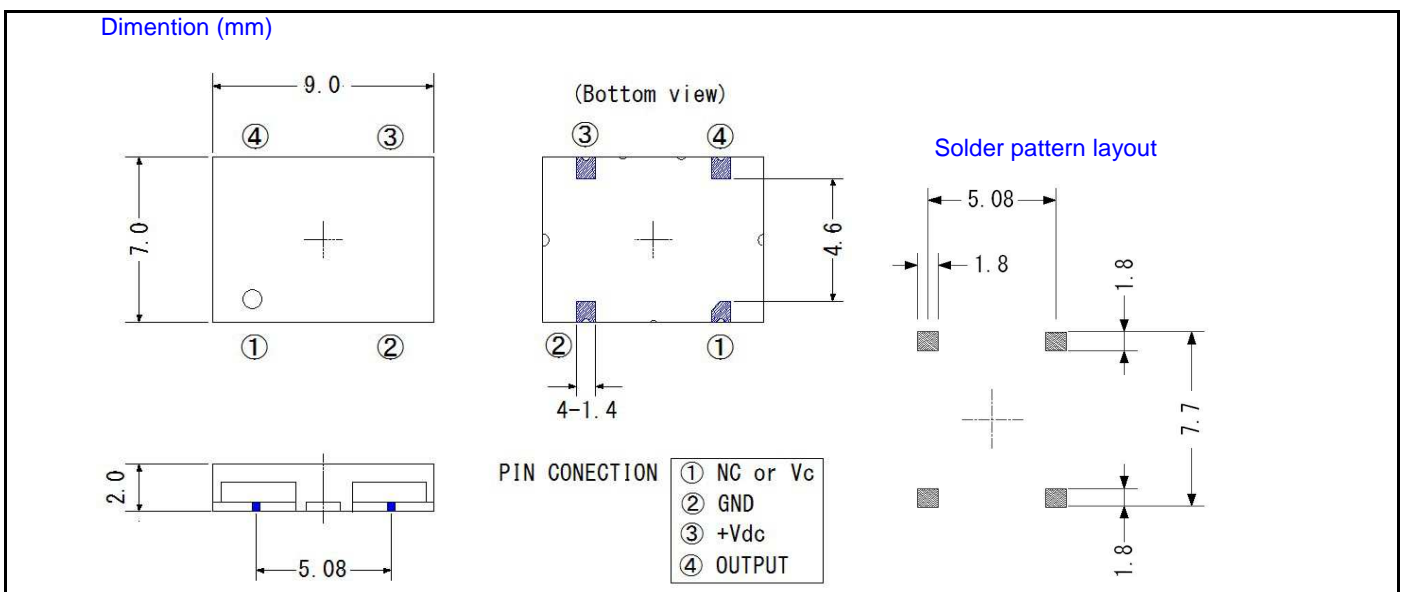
Dimention (mm)

9.0

④ ③

7.0

① ②

(Bottom view)

③ ④

4.6

② ①

4-1.4

Solder pattern layout

5.08

1.8

1.8

7.7

1.8

2.0

5.08

PIN CONECTION

| ① NC or Vc |
|---|
| ② GND |
| ③ +Vdc |
| ④ OUTPUT |